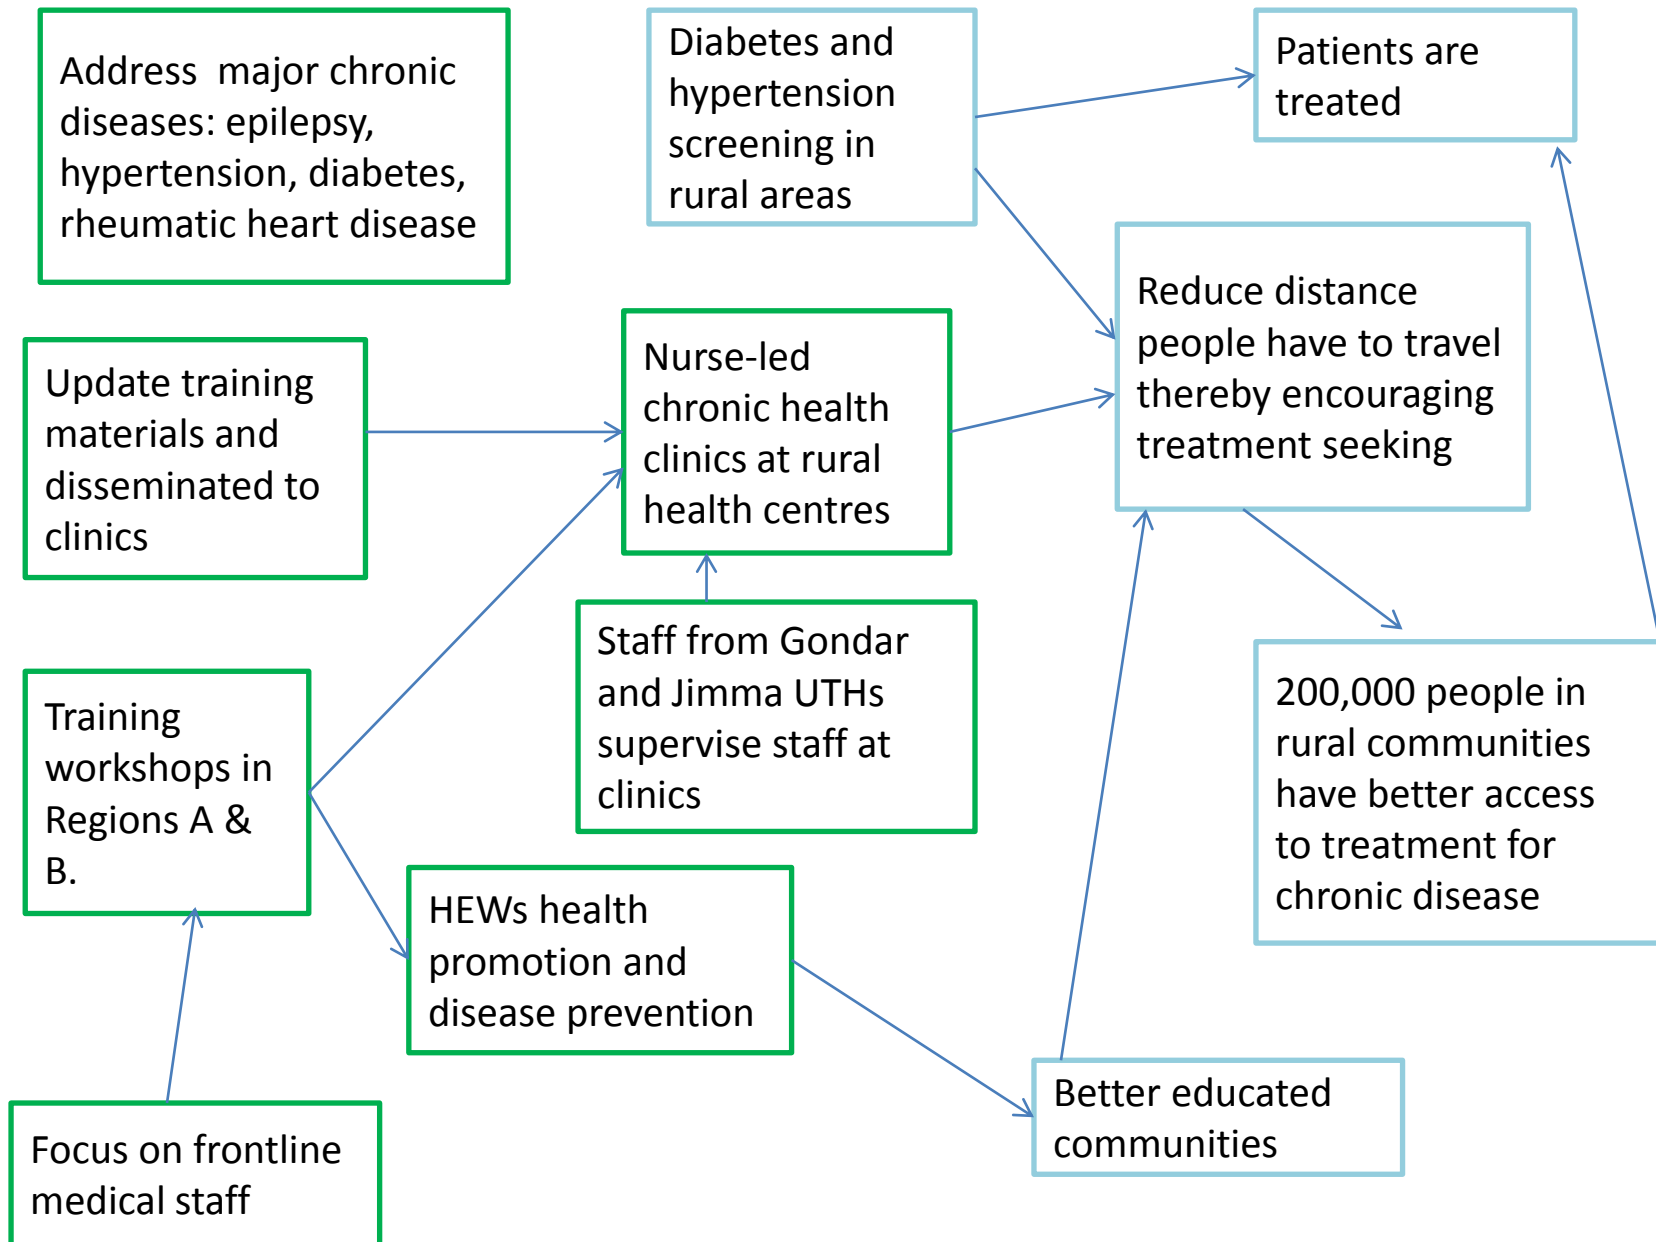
Address major chronic diseases: epilepsy, hypertension, diabetes, rheumatic heart disease

Diabetes and hypertension screening in rural areas

Patients are treated

Update training materials and disseminated to clinics

Nurse-led chronic health clinics at rural health centres

Reduce distance people have to travel thereby encouraging treatment seeking

Staff from Gondar and Jimma UTHs supervise staff at clinics

Training workshops in Regions A & B.

200,000 people in rural communities have better access to treatment for chronic disease

HEWs health promotion and disease prevention

Better educated communities

Focus on frontline medical staff